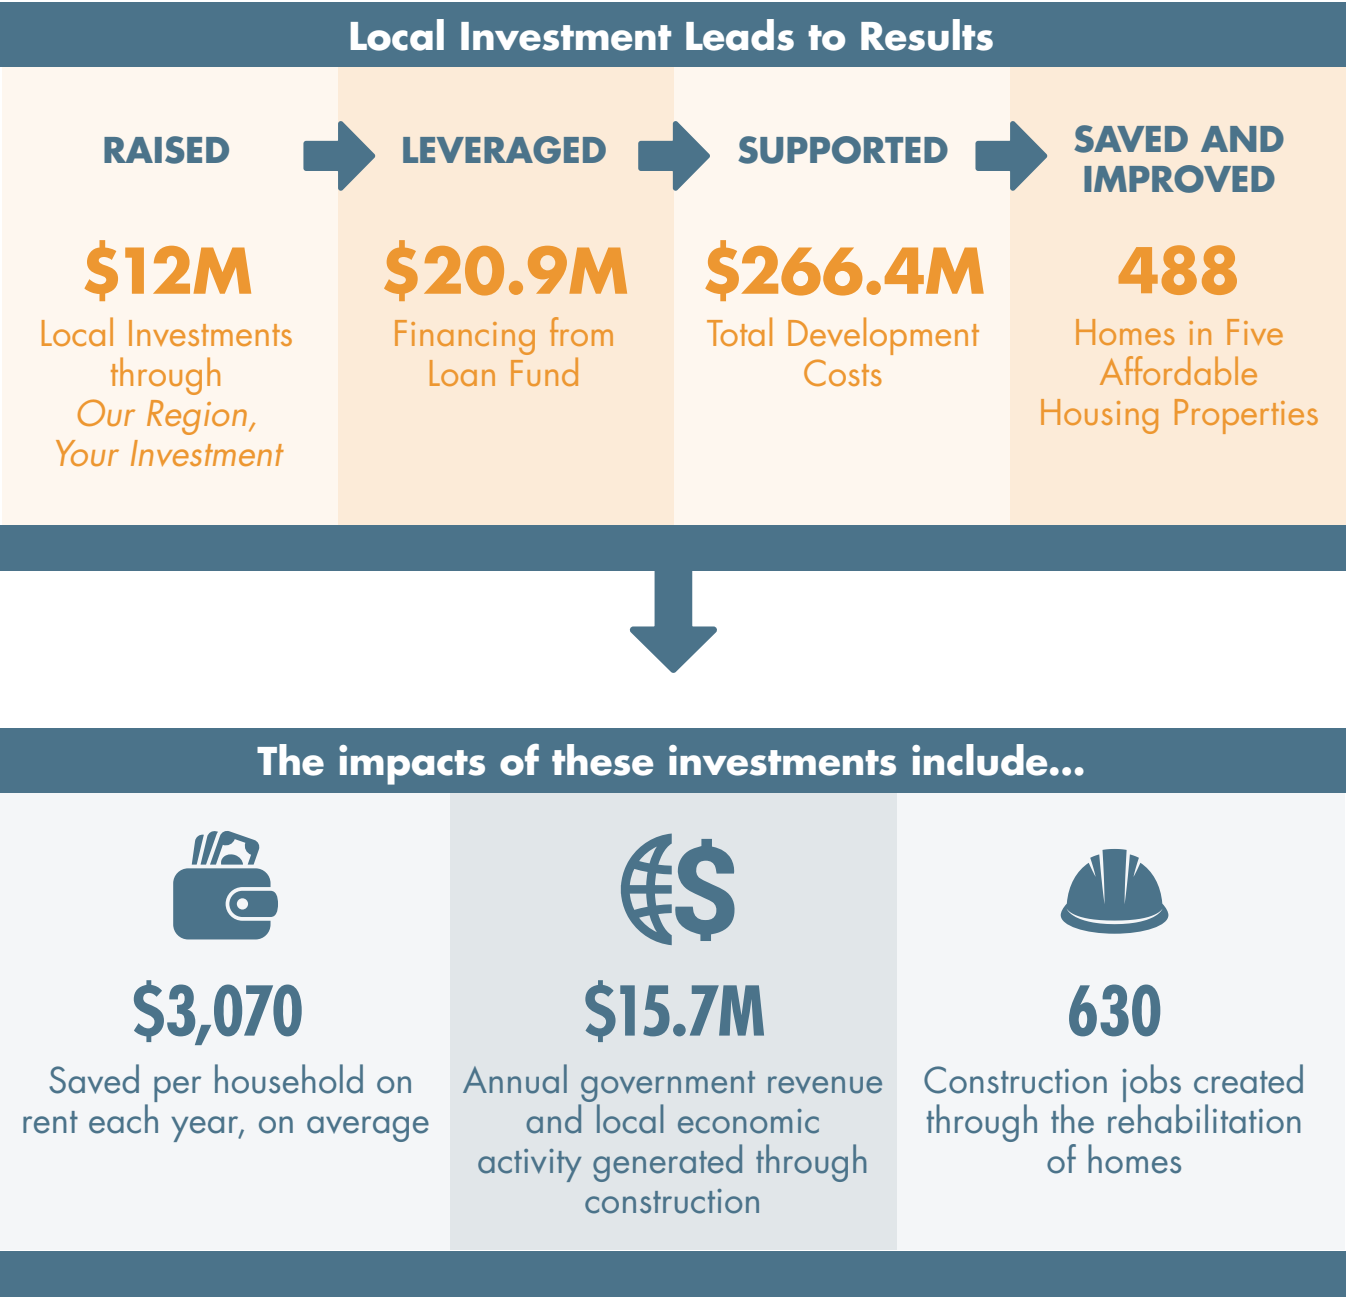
Local Investment Leads to Results

RAISED

$12M

Local Investments through *Our Region, Your Investment*

LEVERAGED

$20.9M

Financing from Loan Fund

SUPPORTED

$266.4M

Total Development Costs

SAVED AND IMPROVED

488

Homes in Five Affordable Housing Properties

The impacts of these investments include...

$3,070

Saved per household on rent each year, on average

$15.7M

Annual government revenue and local economic activity generated through construction

630

Construction jobs created through the rehabilitation of homes